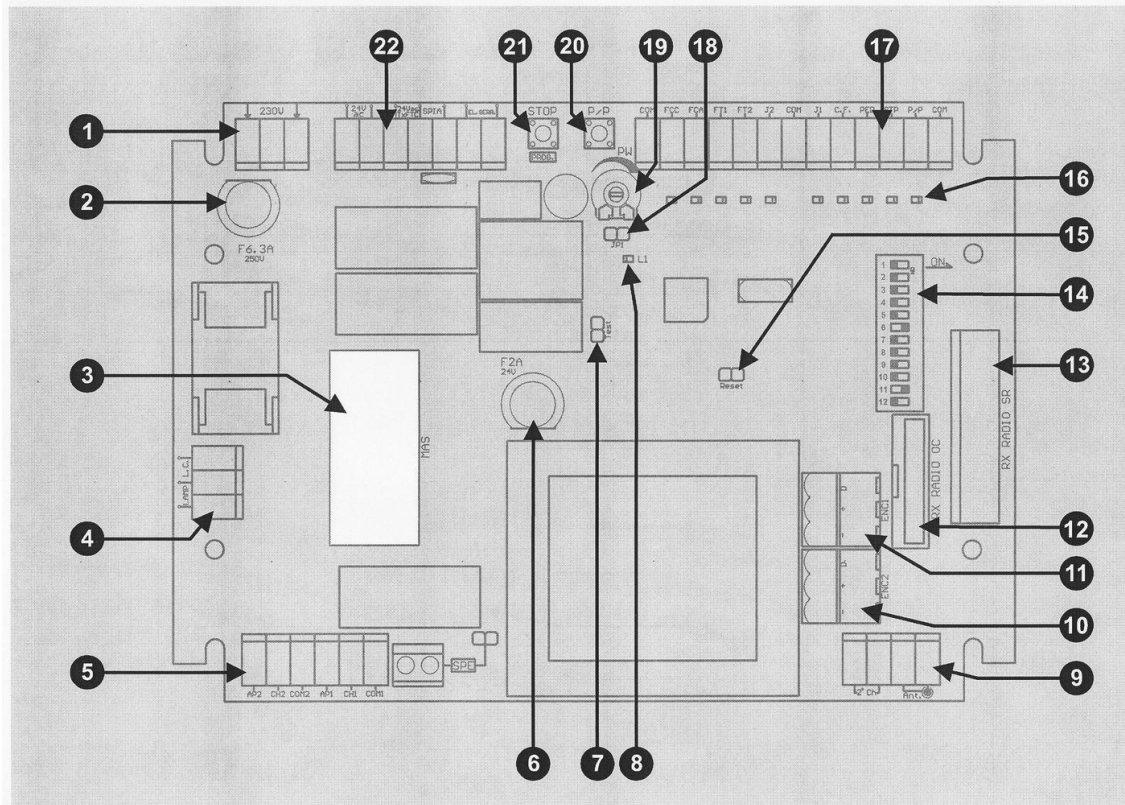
22 21 20 19 18 17

1
230V
24V
24Vac
SPIA
EL.SERR.
STOP
PROG.
P/P
PW
COM FCC FCA FT1 FT2 J2 COM J1 C.F. PED STP P/P COM

2
16
F6.3A
250V
JP1
15
L1
ON
1 2 3 4 5 6 7 8 9 10 11 12
14

Test
3
13
MAS
F2A
24V
RX RADIO SR
RX RADIO OC
L.C.
AMP
4
ENC1
12
11
ENC2
10

5
AP2 CH2 COM2 AP1 CH1 COM1
SPE
2° Ch
Ant.
9

6 7 8